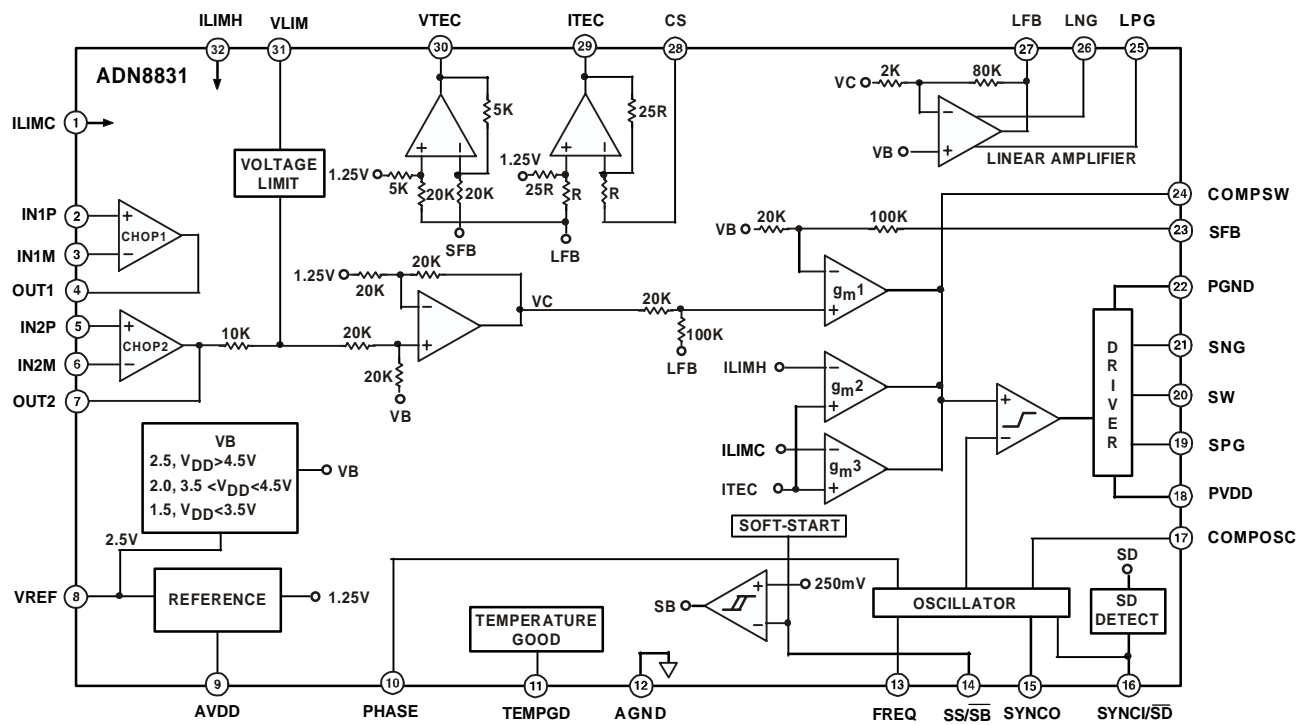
ILIMH VLIM VTEC ITEC CS LFB LNG LPG
32 31 30 29 28 27 26 25

ADN8831

ILIMC 1

VOLTAGE LIMIT

5K
1.25V
5K 20K 20K
SFB

25R
1.25V
25R R R
LFB

VC 2K 80K
VB
LINEAR AMPLIFIER

IN1P 2
IN1M 3
OUT1 4
CHOP1

IN2P 5
IN2M 6
OUT2 7
CHOP2

10K 20K
1.25V 20K 20K 20K
20K
VB
VC 20K 100K LFB

VB 20K 100K
$g_m1$
ILIMH
$g_m2$
ILIMC
ITEC
$g_m3$

24 COMPSW
23 SFB
22 PGND
21 SNG
20 SW
19 SPG
18 PVDD
17 COMPOSC

DRIVER

VB
2.5, $V_{DD}$>4.5V
2.0, 3.5 <$V_{DD}$<4.5V
1.5, $V_{DD}$<3.5V
VB

2.5V
VREF 8
REFERENCE
1.25V

SOFT-START
SB
250mV

TEMPERATURE GOOD

OSCILLATOR

SD
SD DETECT

9 AVDD
10 PHASE
11 TEMPGD
12 AGND
13 FREQ
14 SS/$\overline{SB}$
15 SYNCO
16 SYNCI/$\overline{SD}$